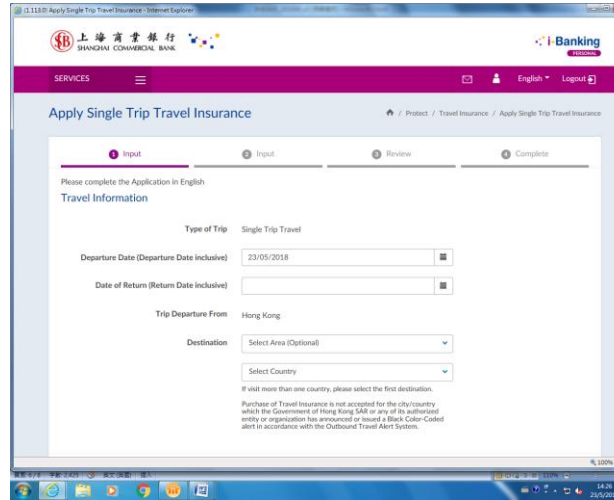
(1.113.0) Apply Single Trip Travel Insurance - Internet Explorer

上海商業銀行
SHANGHAI COMMERCIAL BANK

i-Banking
PERSONAL

SERVICES

English Logout

Apply Single Trip Travel Insurance

/ Protect / Travel Insurance / Apply Single Trip Travel Insurance

1 Input
2 Input
3 Review
4 Complete

Please complete the Application in English

Travel Information

Type of Trip Single Trip Travel

Departure Date (Departure Date inclusive) 23/05/2018

Date of Return (Return Date inclusive)

Trip Departure From Hong Kong

Destination Select Area (Optional)

Select Country

If visit more than one country, please select the first destination.

Purchase of Travel Insurance is not accepted for the city/country which the Government of Hong Kong SAR or any of its authorized entity or organization has announced or issued a Black Color-Coded alert in accordance with the Outbound Travel Alert System.

100%

14:26
23/5/20